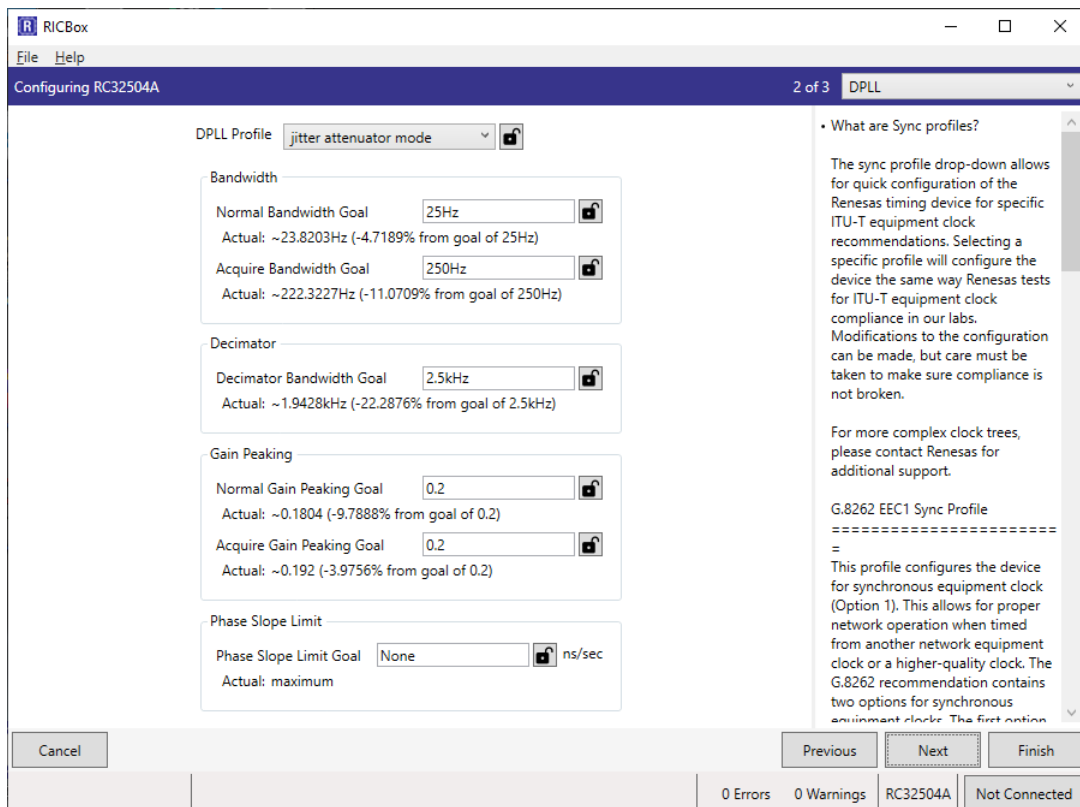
R RICBox

File Help

Configuring RC32504A

2 of 3 DPLL

DPLL Profile jitter attenuator mode

Bandwidth

Normal Bandwidth Goal 25Hz

Actual: ~23.8203Hz (-4.7189% from goal of 25Hz)

Acquire Bandwidth Goal 250Hz

Actual: ~222.3227Hz (-11.0709% from goal of 250Hz)

Decimator

Decimator Bandwidth Goal 2.5kHz

Actual: ~1.9428kHz (-22.2876% from goal of 2.5kHz)

Gain Peaking

Normal Gain Peaking Goal 0.2

Actual: ~0.1804 (-9.7888% from goal of 0.2)

Acquire Gain Peaking Goal 0.2

Actual: ~0.192 (-3.9756% from goal of 0.2)

Phase Slope Limit

Phase Slope Limit Goal None ns/sec

Actual: maximum

• What are Sync profiles?

The sync profile drop-down allows for quick configuration of the Renesas timing device for specific ITU-T equipment clock recommendations. Selecting a specific profile will configure the device the same way Renesas tests for ITU-T equipment clock compliance in our labs. Modifications to the configuration can be made, but care must be taken to make sure compliance is not broken.

For more complex clock trees, please contact Renesas for additional support.

G.8262 EEC1 Sync Profile
=======================
=
This profile configures the device for synchronous equipment clock (Option 1). This allows for proper network operation when timed from another network equipment clock or a higher-quality clock. The G.8262 recommendation contains two options for synchronous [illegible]

Cancel

Previous Next Finish

0 Errors 0 Warnings RC32504A Not Connected